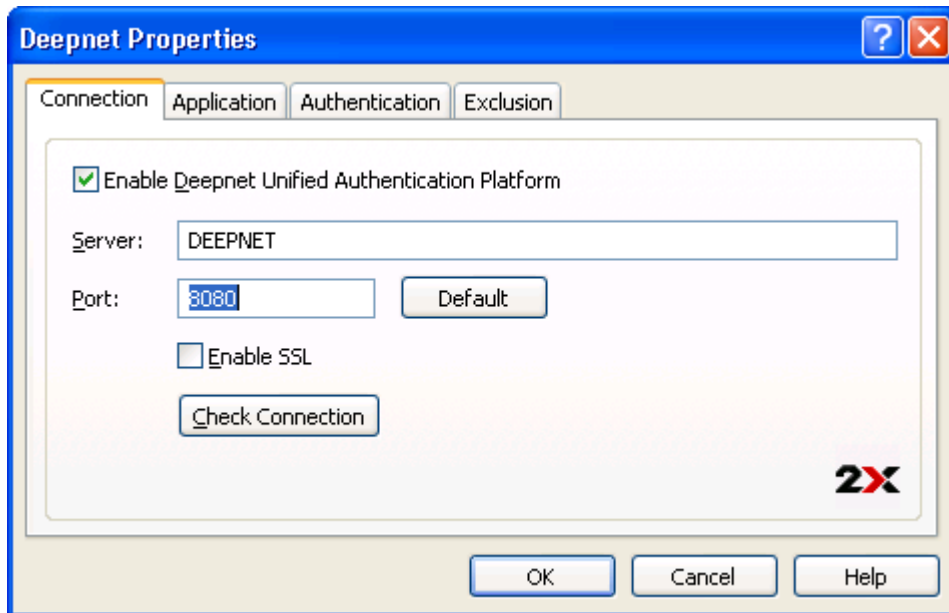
Deepnet Properties

?

Connection
Application
Authentication
Exclusion

Enable Deepnet Unified Authentication Platform

Server: DEEPNET

Port: 8080

Default

Enable SSL

Check Connection

2X

OK
Cancel
Help